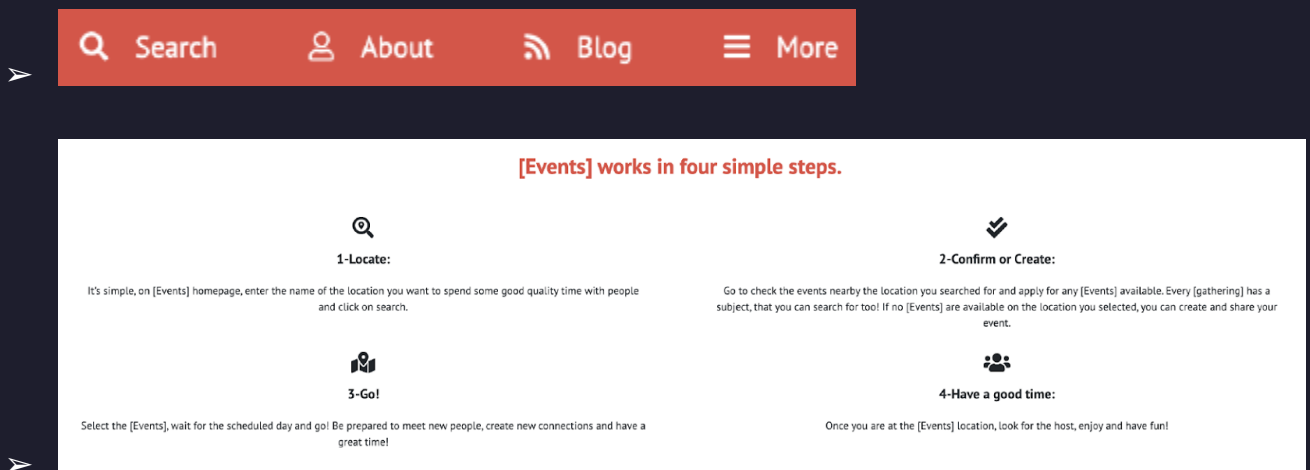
➢

Search About Blog More

[Events] works in four simple steps.

1-Locate:

It's simple, on [Events] homepage, enter the name of the location you want to spend some good quality time with people and click on search.

2-Confirm or Create:

Go to check the events nearby the location you searched for and apply for any [Events] available. Every [gathering] has a subject, that you can search for too! If no [Events] are available on the location you selected, you can create and share your event.

3-Go!

Select the [Events], wait for the scheduled day and go! Be prepared to meet new people, create new connections and have a great time!

4-Have a good time:

Once you are at the [Events] location, look for the host, enjoy and have fun!

➢